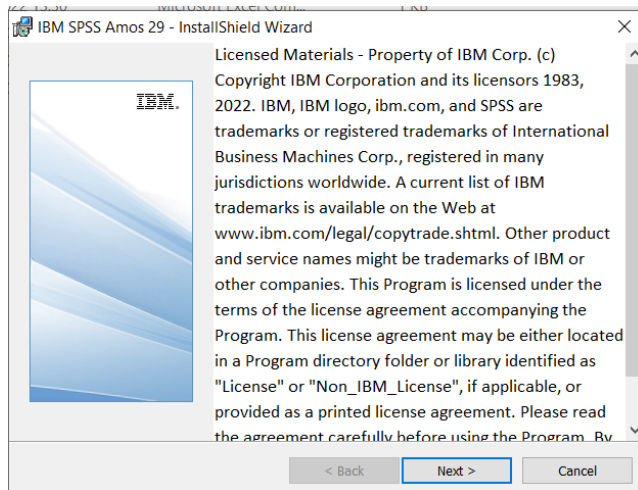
IBM SPSS Amos 29 - InstallShield Wizard

IBM.

Licensed Materials - Property of IBM Corp. (c) Copyright IBM Corporation and its licensors 1983, 2022. IBM, IBM logo, ibm.com, and SPSS are trademarks or registered trademarks of International Business Machines Corp., registered in many jurisdictions worldwide. A current list of IBM trademarks is available on the Web at www.ibm.com/legal/copytrade.shtml. Other product and service names might be trademarks of IBM or other companies. This Program is licensed under the terms of the license agreement accompanying the Program. This license agreement may be either located in a Program directory folder or library identified as "License" or "Non_IBM_License", if applicable, or provided as a printed license agreement. Please read the agreement carefully before using the Program. By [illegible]

< Back
Next >
Cancel